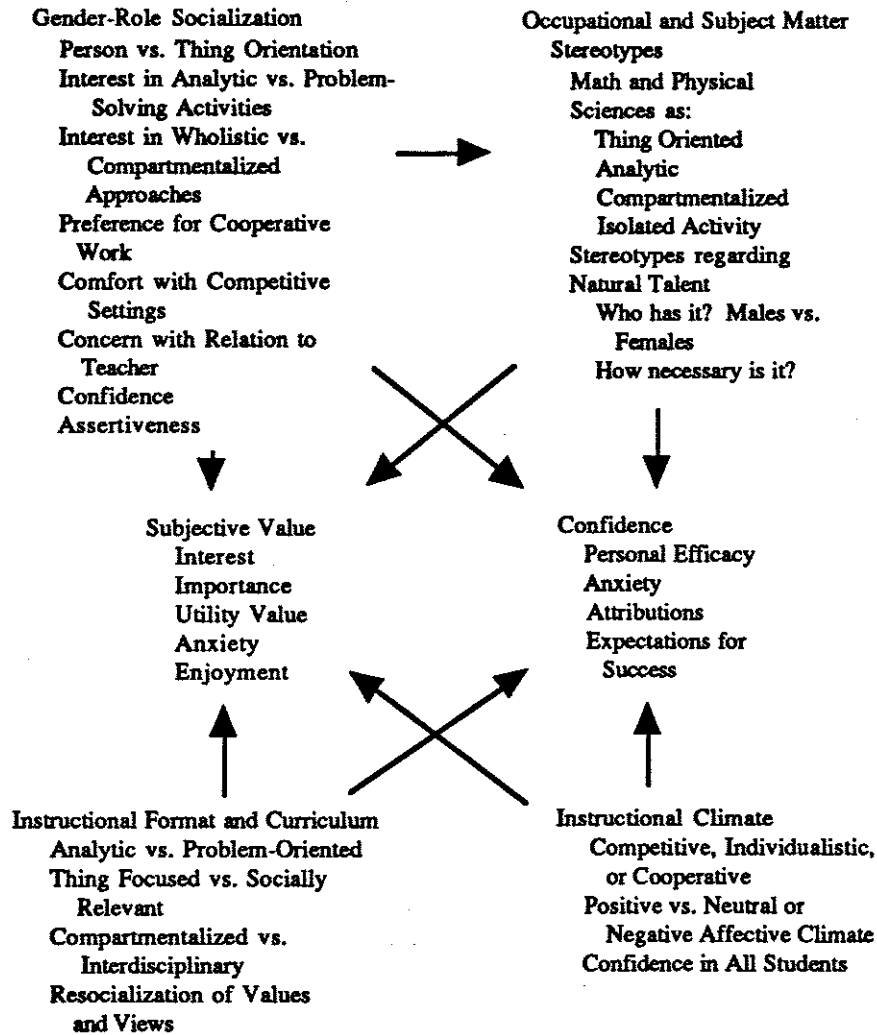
Gender-Role Socialization
Person vs. Thing Orientation
Interest in Analytic vs. Problem-Solving Activities
Interest in Wholistic vs. Compartmentalized Approaches
Preference for Cooperative Work
Comfort with Competitive Settings
Concern with Relation to Teacher
Confidence
Assertiveness

Occupational and Subject Matter Stereotypes
Math and Physical Sciences as:
Thing Oriented
Analytic
Compartmentalized
Isolated Activity
Stereotypes regarding Natural Talent
Who has it? Males vs. Females
How necessary is it?

Subjective Value
Interest
Importance
Utility Value
Anxiety
Enjoyment

Confidence
Personal Efficacy
Anxiety
Attributions
Expectations for Success

Instructional Format and Curriculum
Analytic vs. Problem-Oriented
Thing Focused vs. Socially Relevant
Compartmentalized vs. Interdisciplinary
Resocialization of Values and Views

Instructional Climate
Competitive, Individualistic, or Cooperative
Positive vs. Neutral or Negative Affective Climate
Confidence in All Students